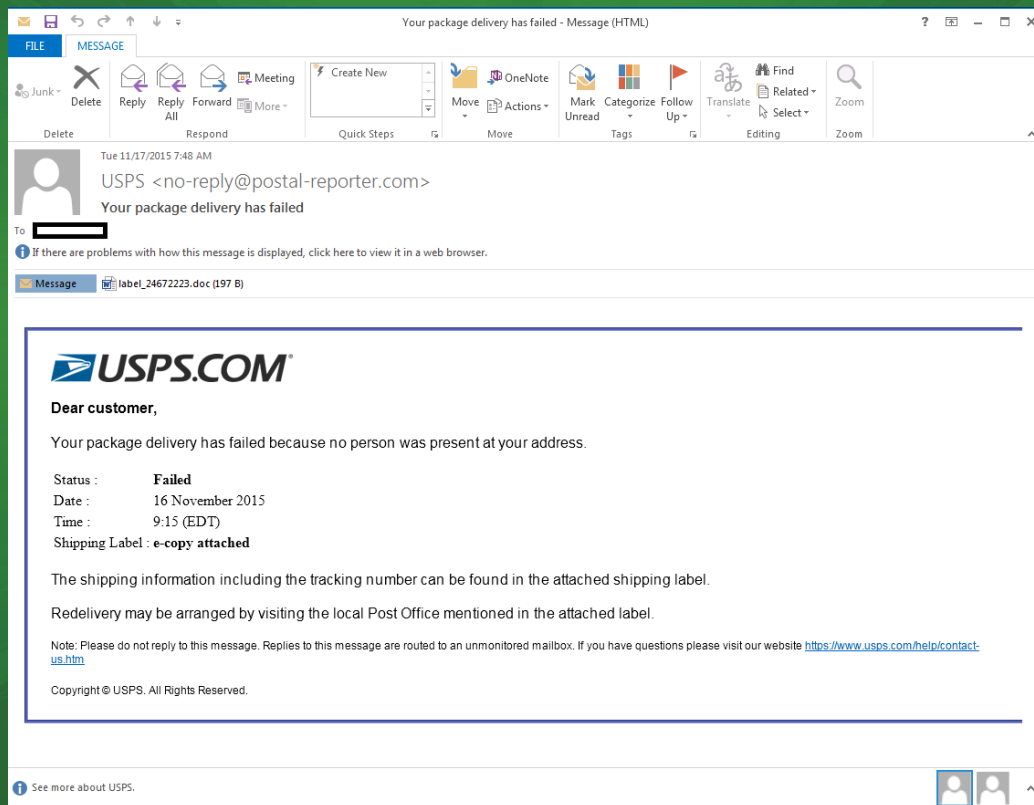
Your package delivery has failed - Message (HTML)

? 

FILE MESSAGE

Junk Delete
Delete

Reply Reply All Forward Meeting More
Respond

Create New
Quick Steps

Move OneNote Actions
Move

Mark Unread Categorize Follow Up
Tags

Translate Find Related Select
Editing

Zoom
Zoom

Tue 11/17/2015 7:48 AM
USPS <no-reply@postal-reporter.com>
Your package delivery has failed

To

If there are problems with how this message is displayed, click here to view it in a web browser.

Message label_24672223.doc (197 B)

USPS.COM

Dear customer,

Your package delivery has failed because no person was present at your address.

| Status : | Failed |
|---|---|
| Date : | 16 November 2015 |
| Time : | 9:15 (EDT) |
| Shipping Label : | e-copy attached |

The shipping information including the tracking number can be found in the attached shipping label.

Redelivery may be arranged by visiting the local Post Office mentioned in the attached label.

Note: Please do not reply to this message. Replies to this message are routed to an unmonitored mailbox. If you have questions please visit our website https://www.usps.com/help/contact-us.htm

Copyright © USPS. All Rights Reserved.

See more about USPS.